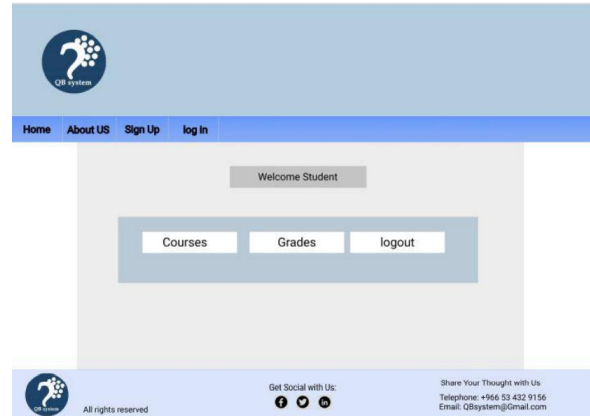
QB system

Home About US Sign Up log In

Welcome Student

Courses Grades logout

QB system

All rights reserved

Get Social with Us:

Share Your Thought with Us

Telephone: +966 53 432 9156
Email: QBsystem@Gmail.com